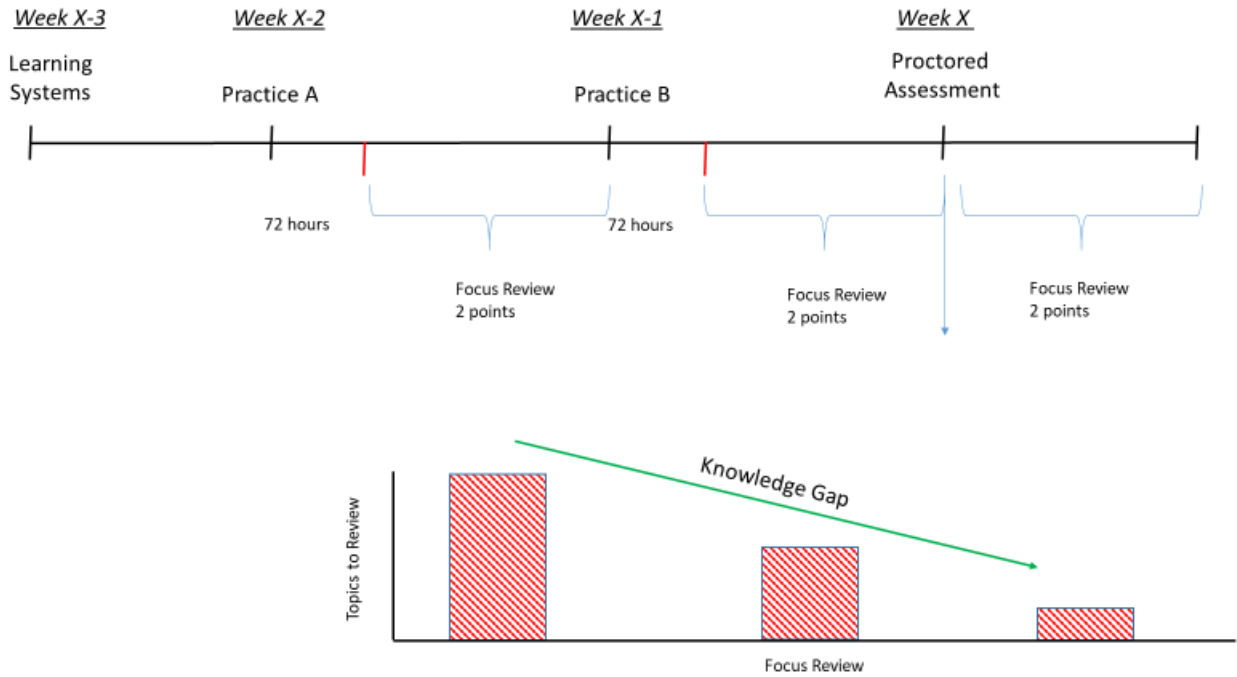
Week X-3
Learning Systems

Week X-2
Practice A

Week X-1
Practice B

Week X
Proctored Assessment

72 hours

Focus Review
2 points

72 hours

Focus Review
2 points

Focus Review
2 points

Knowledge Gap

Topics to Review

Focus Review